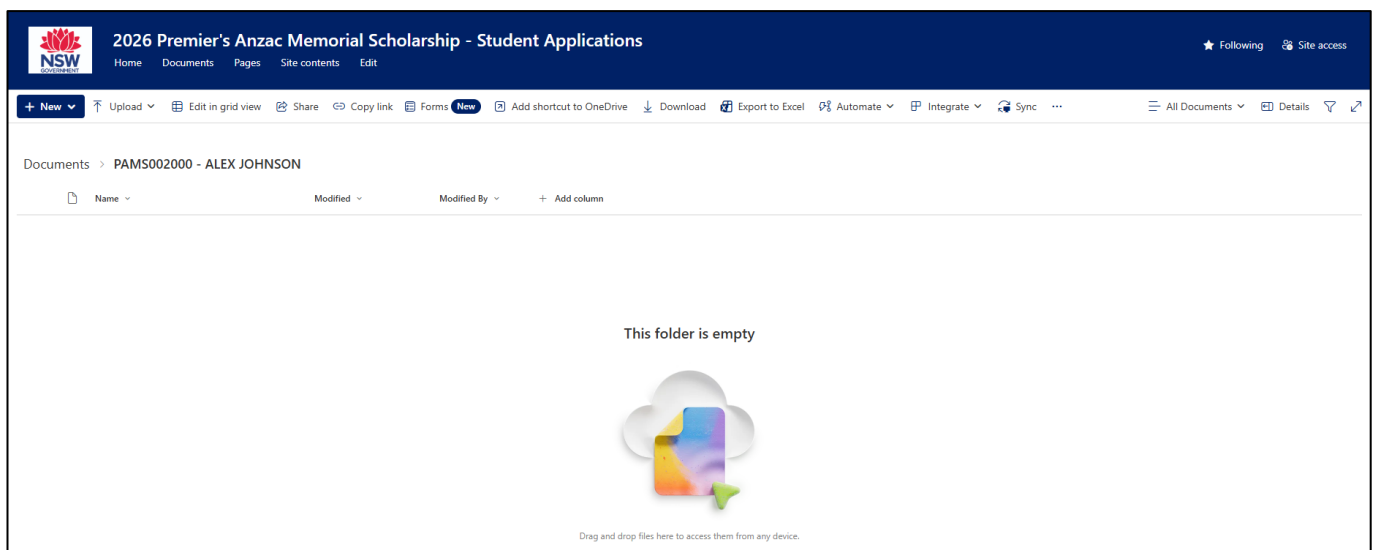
NSW GOVERNMENT

2026 Premier's Anzac Memorial Scholarship - Student Applications

Home Documents Pages Site contents Edit

Following Site access

+ New Upload Edit in grid view Share Copy link Forms New Add shortcut to OneDrive Download Export to Excel Automate Integrate Sync ···

All Documents Details

Documents > PAMS002000 - ALEX JOHNSON

Name Modified Modified By + Add column

This folder is empty

Drag and drop files here to access them from any device.